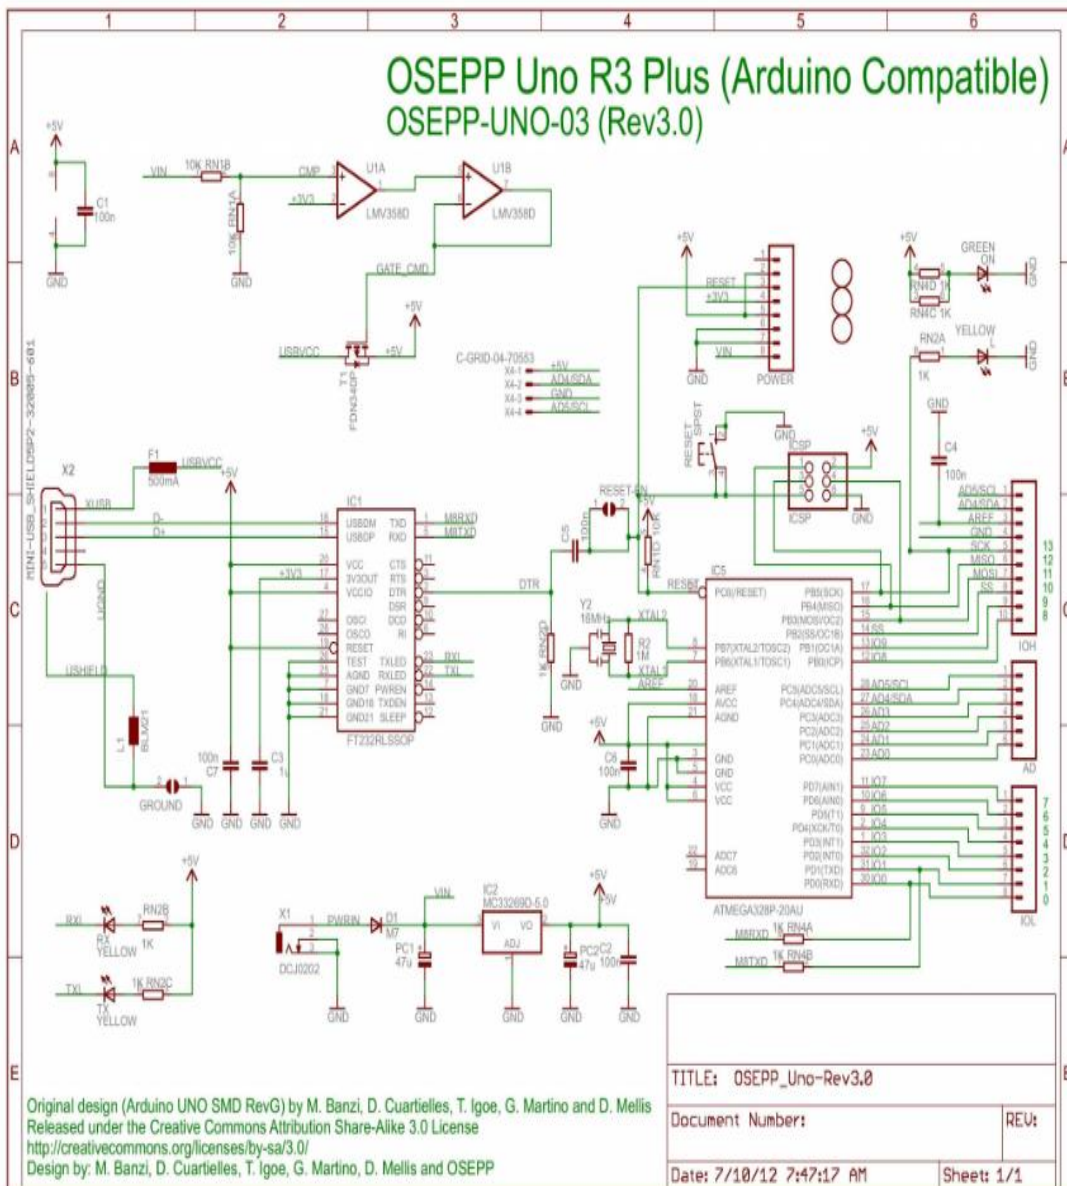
OSEPP Uno R3 Plus (Arduino Compatible)
OSEPP-UNO-03 (Rev3.0)

1 2 3 4 5 6
A B C D E

+5V
C1
100n
GND

VIN 10K RN1B
10K RN1A
GND
CMP
+3V3
U1A
LMV358D
U1B
LMV358D
GATE_CMD
+5V
USBVCC
+5V
T1
FDN340P

C-GRID-04-70553
X4-1 +5V
X4-2 AD4/SDA
X4-3 GND
X4-4 AD5/SCL

+5V
RESET
+3V3
VIN
GND
POWER

+5V
RN4D 1K
RN4C 1K
GREEN
ON
GND
RN2A
1K
YELLOW
L
GND

RESET
SPST
GND
ICSP
+5V
GND
GND
C4
100n

X2
MINI-USB_SHIELD-UX60-MB-5ST
F1
500mA
USBVCC
XUSB
D-
D+
+5V
UGND
USHIELD
L1
BLM21
GROUND
GND GND GND GND
100n
C7
C3
1u
+3V3

IC1
USBDM
USBDP
VCC
3V3OUT
VCCIO
OSCI
OSCO
RESET
TEST
AGND
GND7
GND18
GND21
TXD
RXD
CTS
RTS
DTR
DSR
DCD
RI
TXLED
RXLED
PWREN
TXDEN
SLEEP
M8RXD
M8TXD
RXL
TXL
FT232RLSSOP

DTR
C5
100n
RESET-EN
+5V
RN1D 10K
1K RN2D
GND
Y2
16MHz
R2
1M
XTAL2
XTAL1
AREF
GND
+5V
C6
100n
GND

IC5
RESET
PC6(RESET)
PB7(XTAL2/TOSC2)
PB6(XTAL1/TOSC1)
AREF
AVCC
AGND
GND
GND
VCC
VCC
ADC7
ADC6
PB5(SCK)
PB4(MISO)
PB3(MOSI/OC2)
PB2(SS/OC1B)
PB1(OC1A)
PB0(ICP)
PC5(ADC5/SCL)
PC4(ADC4/SDA)
PC3(ADC3)
PC2(ADC2)
PC1(ADC1)
PC0(ADC0)
PD7(AIN1)
PD6(AIN0)
PD5(T1)
PD4(XCK/T0)
PD3(INT1)
PD2(INT0)
PD1(TXD)
PD0(RXD)
ATMEGA328P-20AU

AD5/SCL
AD4/SDA
AREF
GND
SCK
MISO
MOSI
SS
IO9
IO8
13 12 11 10 9 8
IOH
AD5/SCL
AD4/SDA
AD3
AD2
AD1
AD0
AD
IO7
IO6
IO5
IO4
IO3
IO2
IO1
IO0
7 6 5 4 3 2 1 0
IOL

+5V
RXL
RN2B
RX
YELLOW
1K
TXL
1K RN2C
TX
YELLOW

X1
DCJ0202
PWRIN
D1
M7
VIN
IC2
MC33269D-5.0
VI VO
ADJ
PC1
47u
+5V
PC2
47u
C2
100n
GND GND GND GND GND

M8RXD 1K RN4A
M8TXD 1K RN4B

TITLE: OSEPP_Uno-Rev3.0
Document Number:
REV:
Date: 7/10/12 7:47:17 AM
Sheet: 1/1

Original design (Arduino UNO SMD RevG) by M. Banzi, D. Cuartielles, T. Igoe, G. Martino and D. Mellis
Released under the Creative Commons Attribution Share-Alike 3.0 License
http://creativecommons.org/licenses/by-sa/3.0/
Design by: M. Banzi, D. Cuartielles, T. Igoe, G. Martino, D. Mellis and OSEPP